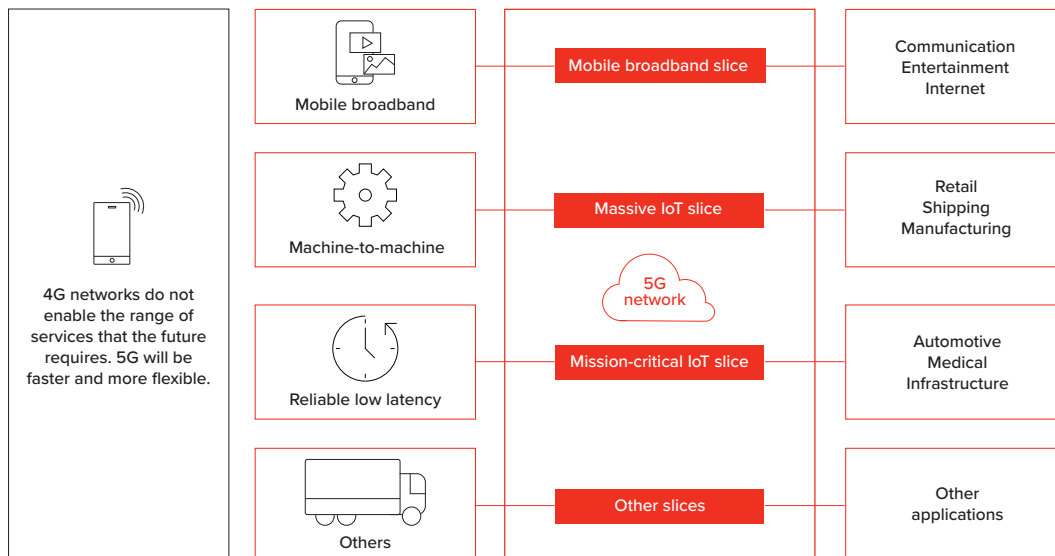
4G networks do not enable the range of services that the future requires. 5G will be faster and more flexible.

Mobile broadband

Machine-to-machine

Reliable low latency

Others

Mobile broadband slice

Massive IoT slice

5G network

Mission-critical IoT slice

Other slices

Communication
Entertainment
Internet

Retail
Shipping
Manufacturing

Automotive
Medical
Infrastructure

Other applications